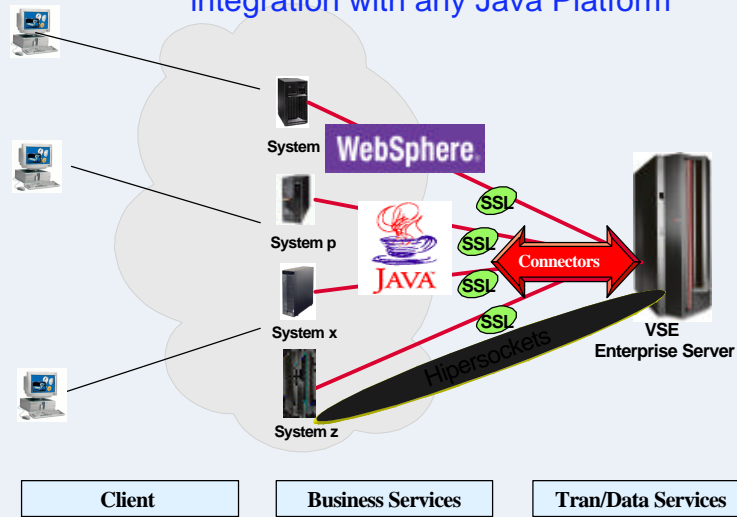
Integration with any Java Platform

System

WebSphere

System p

System x

System z

JAVA

SSL

SSL

SSL

SSL

Connectors

Hipersockets

VSE
Enterprise Server

Client

Business Services

Tran/Data Services